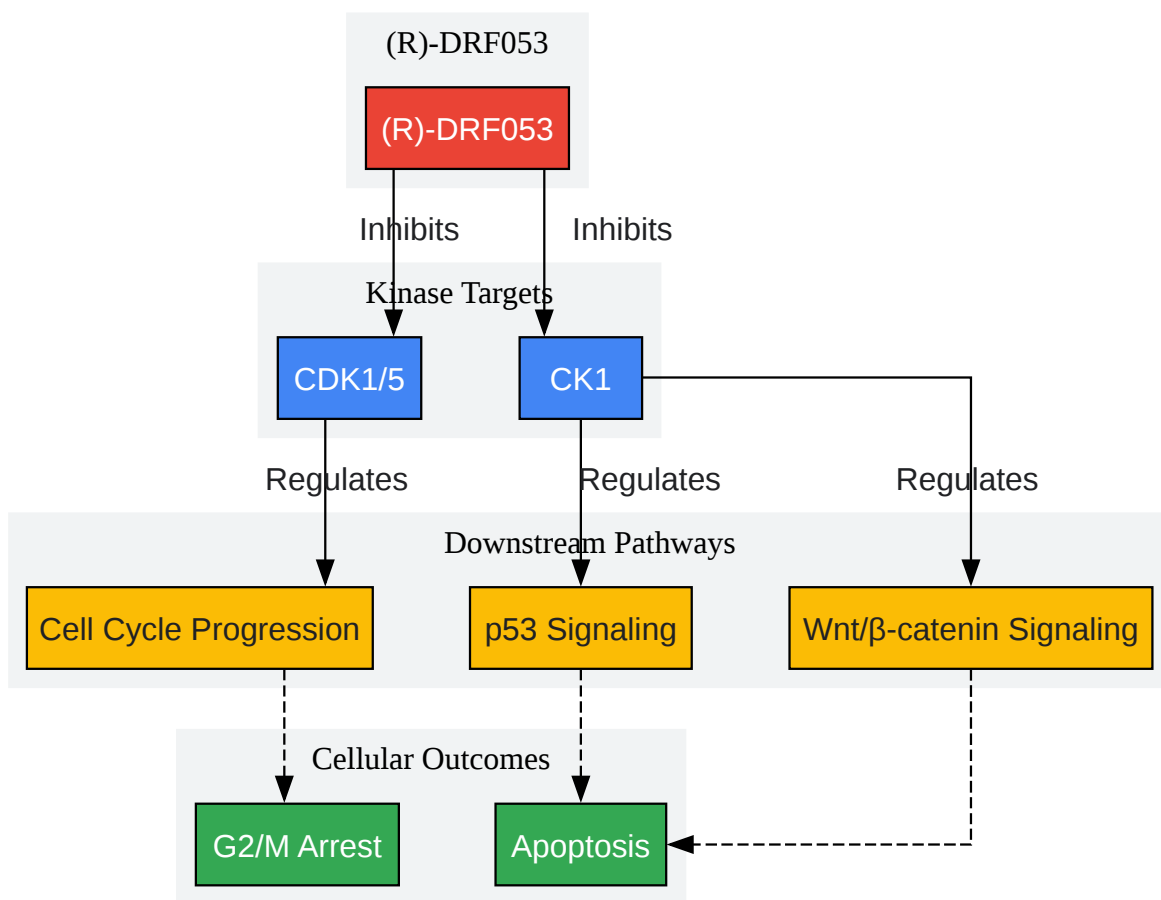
(R)-DRF053

(R)-DRF053

Inhibits

Inhibits

Kinase Targets

CDK1/5

CK1

Regulates

Regulates

Regulates

Downstream Pathways

Cell Cycle Progression

p53 Signaling

Wnt/β-catenin Signaling

Cellular Outcomes

G2/M Arrest

Apoptosis